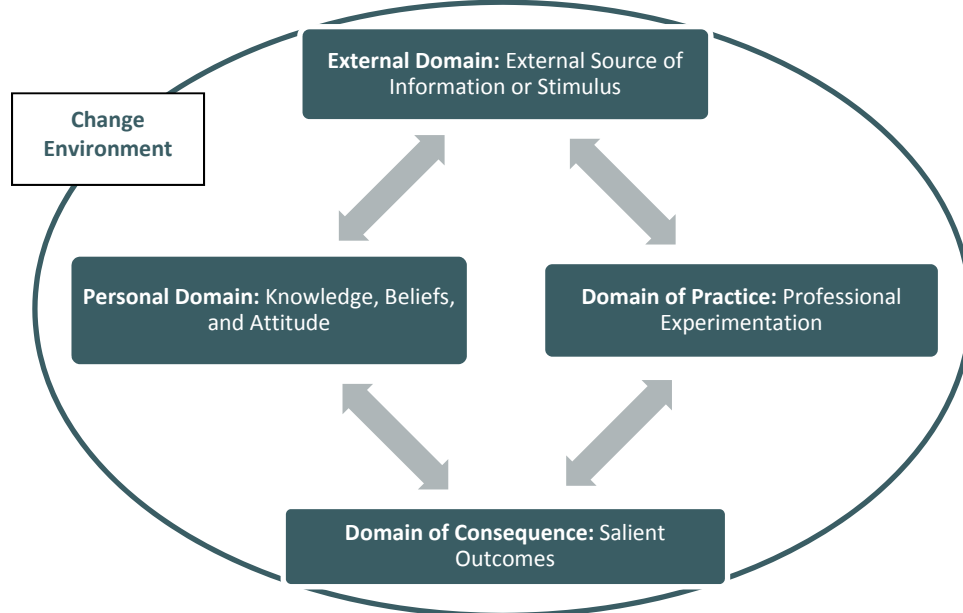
Change Environment

External Domain: External Source of Information or Stimulus

Personal Domain: Knowledge, Beliefs, and Attitude

Domain of Practice: Professional Experimentation

Domain of Consequence: Salient Outcomes